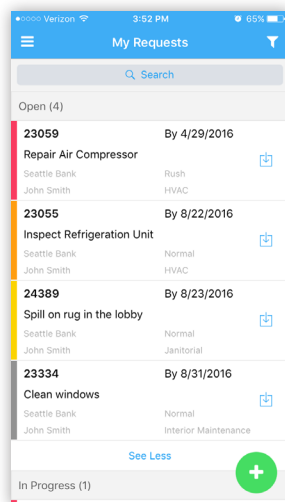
●●●○○ Verizon 3:52 PM 65%

My Requests

Search

Open (4)

23059 By 4/29/2016
Repair Air Compressor
Seattle Bank Rush
John Smith HVAC

23055 By 8/22/2016
Inspect Refrigeration Unit
Seattle Bank Normal
John Smith HVAC

24389 By 8/23/2016
Spill on rug in the lobby
Seattle Bank Normal
John Smith Janitorial

23334 By 8/31/2016
Clean windows
Seattle Bank Normal
John Smith Interior Maintenance

See Less

In Progress (1)